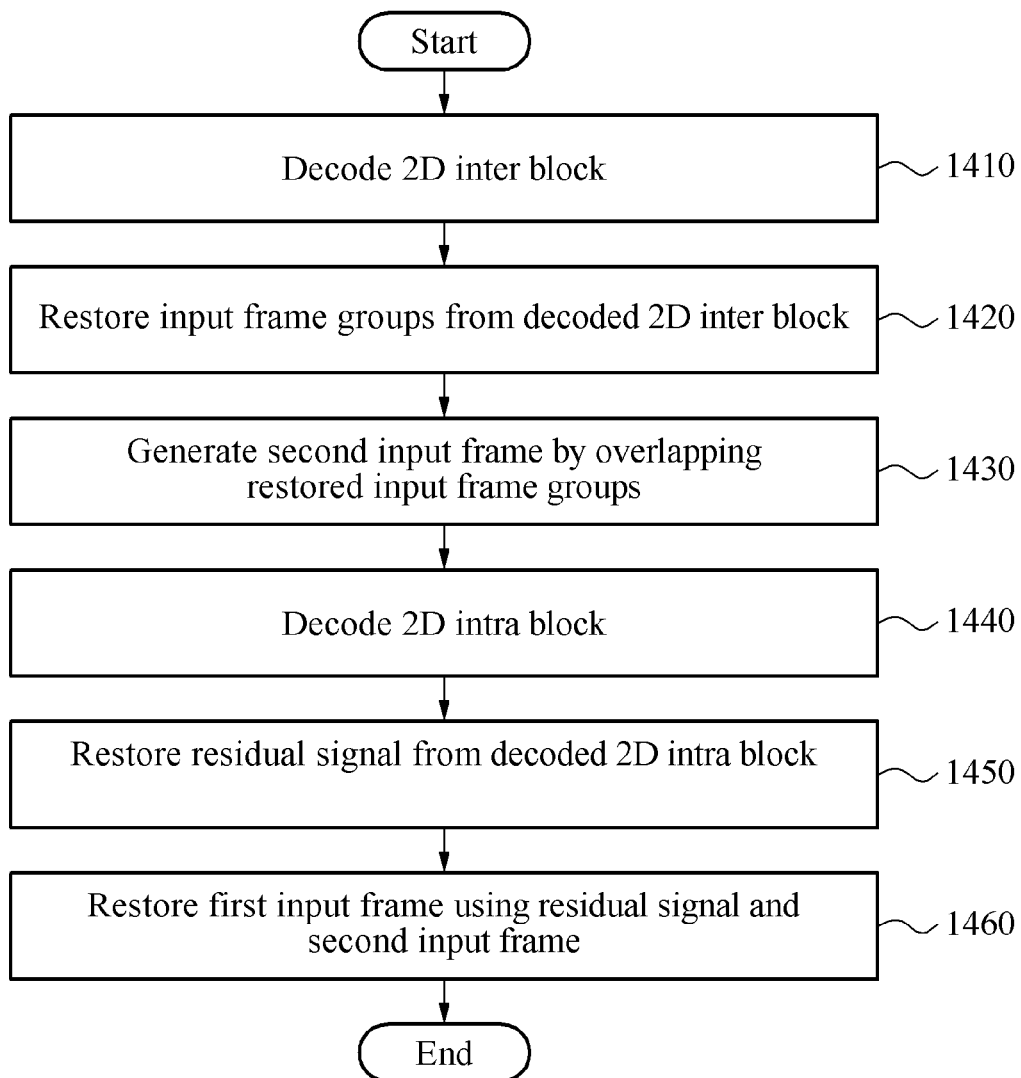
Start

Decode 2D inter block

1410

Restore input frame groups from decoded 2D inter block

1420

Generate second input frame by overlapping restored input frame groups

1430

Decode 2D intra block

1440

Restore residual signal from decoded 2D intra block

1450

Restore first input frame using residual signal and second input frame

1460

End